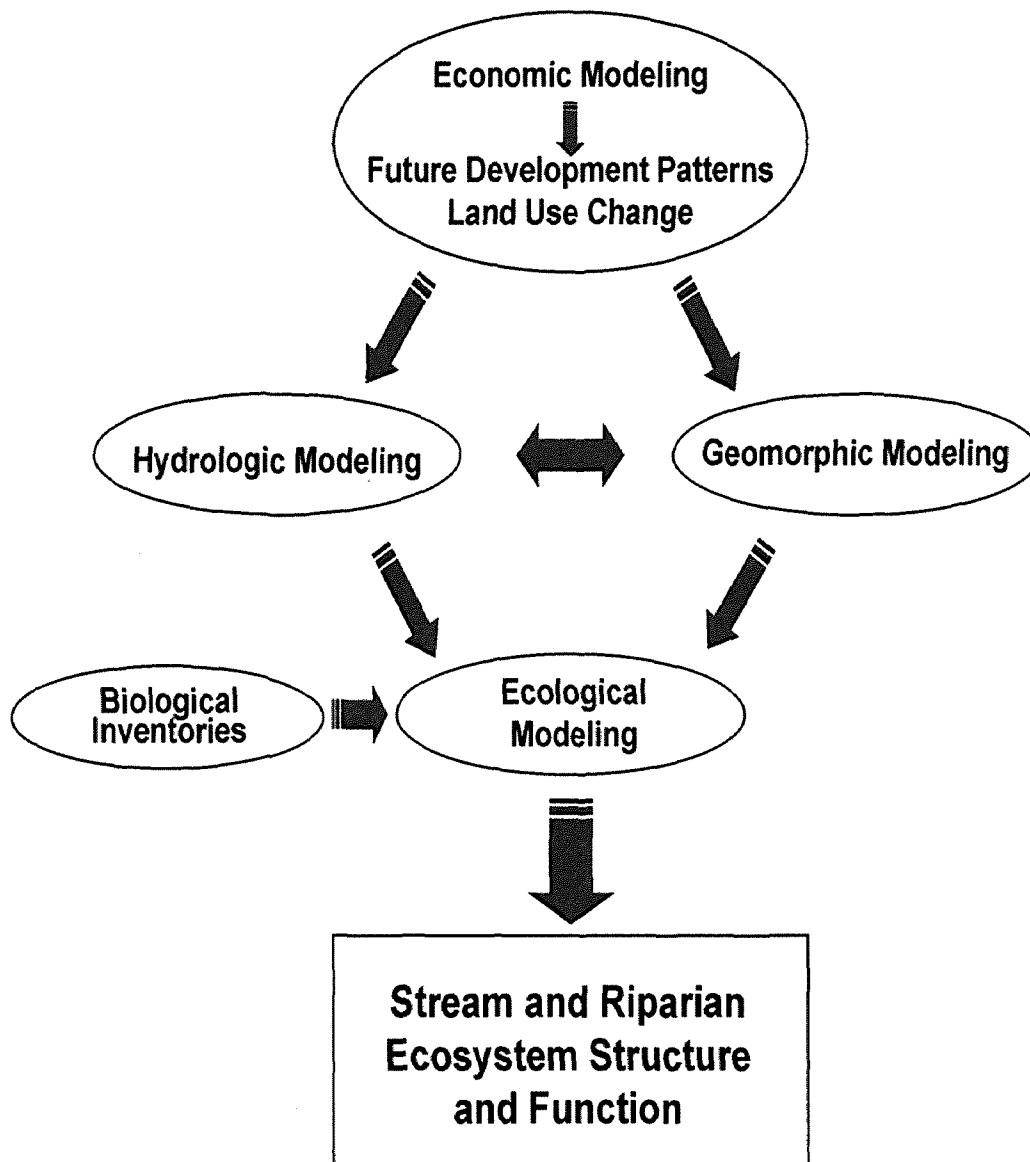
Economic Modeling

Future Development Patterns
Land Use Change

Hydrologic Modeling

Geomorphic Modeling

Biological Inventories

Ecological Modeling

Stream and Riparian Ecosystem Structure and Function